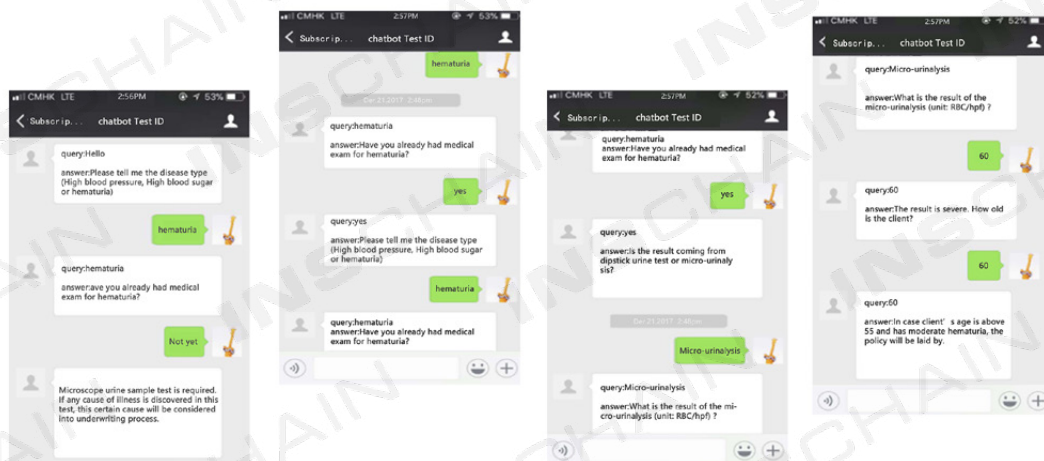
CMHK LTE 2:56PM 53%

Subscrip... chatbot Test ID

query:Hello

answer:Please tell me the disease type (High blood pressure, High blood sugar or hematuria)

hematuria

query:hematuria

answer:ave you already had medical exam for hematuria?

Not yet

Microscope urine sample test is required. If any cause of illness is discovered in this test, this certain cause will be considered into underwriting process.

CMHK LTE 2:57PM 53%

Subscrip... chatbot Test ID

hematuria

Dec 21 2017 2:48pm

query:hematuria

answer:Have you already had medical exam for hematuria?

yes

query:yes

answer:Please tell me the disease type (High blood pressure, High blood sugar or hematuria)

hematuria

query:hematuria

answer:Have you already had medical exam for hematuria?

CMHK LTE 2:57PM 52%

Subscrip... chatbot Test ID

query:hematuria

answer:Have you already had medical exam for hematuria?

yes

query:yes

answer:Is the result coming from dipstick urine test or micro-urinalysis?

Dec 21 2017 2:49pm

Micro-urinalysis

query:Micro-urinalysis

answer:What is the result of the micro-urinalysis (unit: RBC/hpf) ?

CMHK LTE 2:57PM 52%

Subscrip... chatbot Test ID

query:Micro-urinalysis

answer:What is the result of the micro-urinalysis (unit: RBC/hpf) ?

60

query:60

answer:The result is severe. How old is the client?

60

query:60

answer:In case client' s age is above 55 and has moderate hematuria, the policy will be laid by.

INSCHAIN